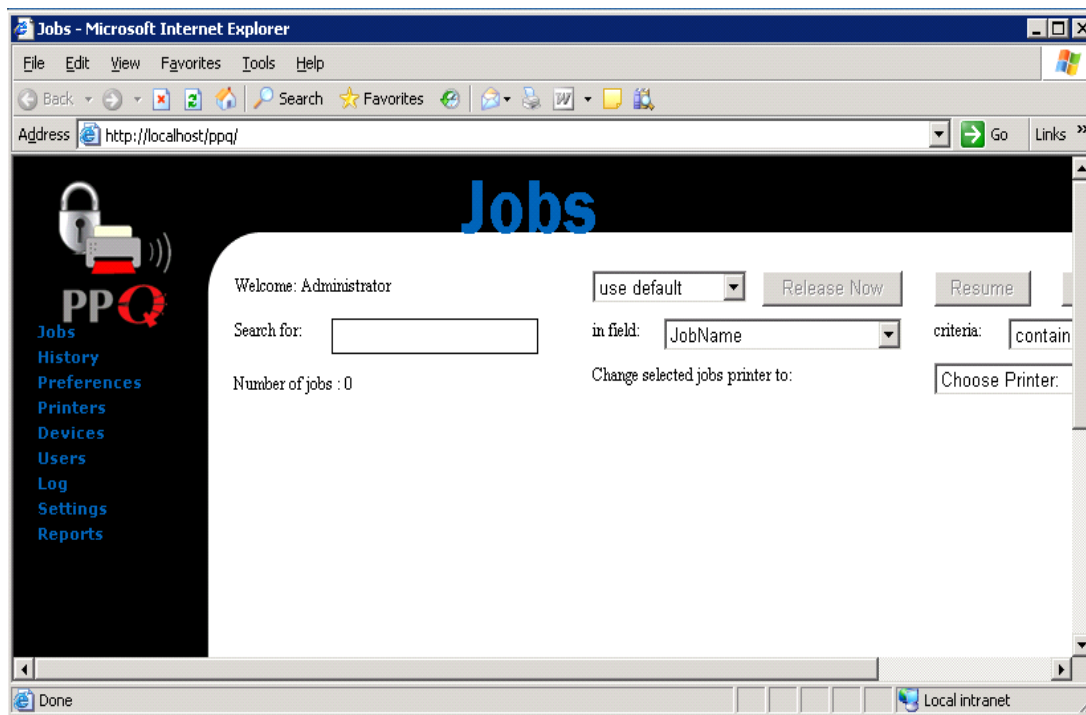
Jobs - Microsoft Internet Explorer

File Edit View Favorites Tools Help

Back Search Favorites

Address http://localhost/ppq/ Go Links »

PPQ

Jobs

Jobs
History
Preferences
Printers
Devices
Users
Log
Settings
Reports

Welcome: Administrator

use default

Release Now

Resume

Search for:

in field: JobName

criteria: contain

Number of jobs : 0

Change selected jobs printer to:

Choose Printer:

Done

Local intranet